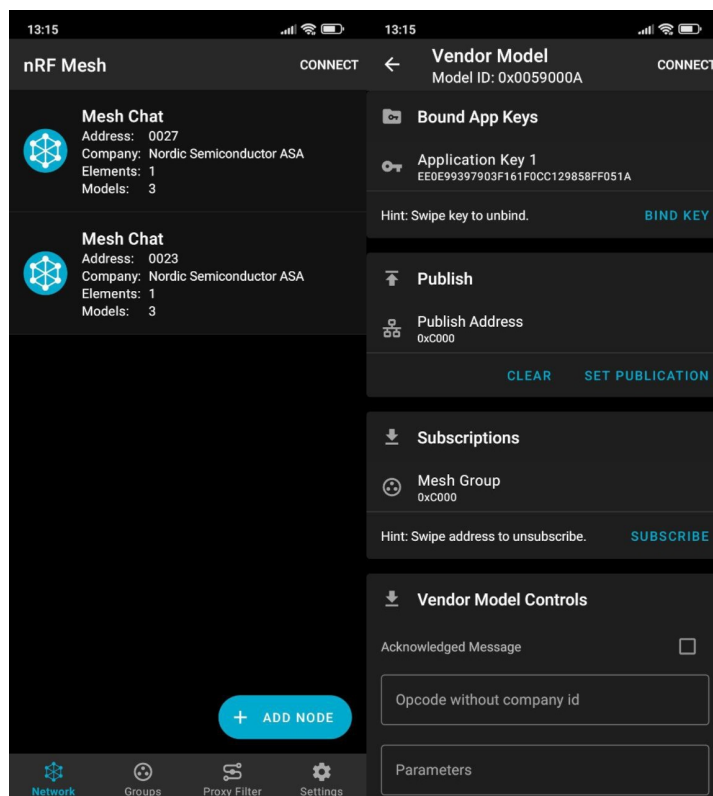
13:15

nRF Mesh

CONNECT

Mesh Chat
Address: 0027
Company: Nordic Semiconductor ASA
Elements: 1
Models: 3

Mesh Chat
Address: 0023
Company: Nordic Semiconductor ASA
Elements: 1
Models: 3

+ ADD NODE

Network Groups Proxy Filter Settings

13:15

Vendor Model
Model ID: 0x0059000A

CONNECT

Bound App Keys

Application Key 1
EE0E99397903F161F0CC129858FF051A

Hint: Swipe key to unbind.

BIND KEY

Publish

Publish Address
0xC000

CLEAR SET PUBLICATION

Subscriptions

Mesh Group
0xC000

Hint: Swipe address to unsubscribe.

SUBSCRIBE

Vendor Model Controls

Acknowledged Message

Opcode without company id

Parameters